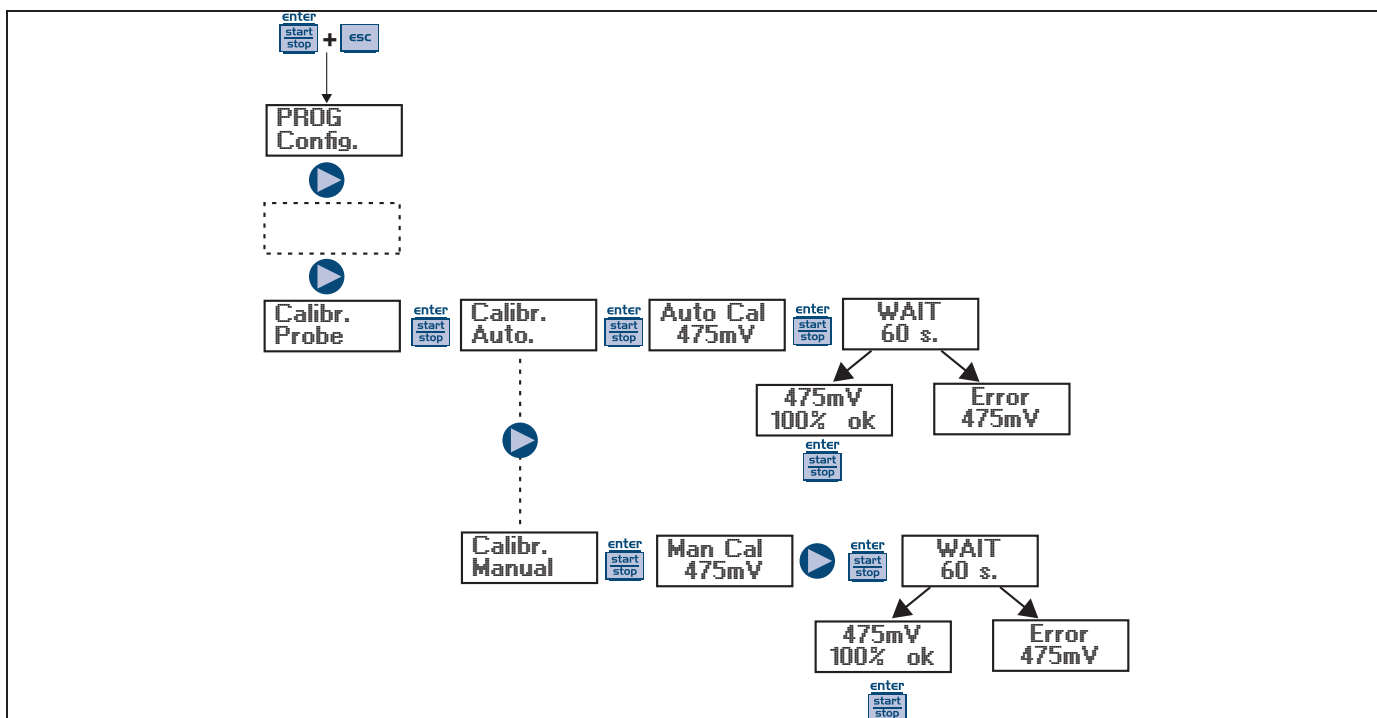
enter
start
stop
+
esc

PROG
Config.

Calibr.
Probe

enter
start
stop

Calibr.
Auto.

enter
start
stop

Auto Cal
475mV

enter
start
stop

WAIT
60 s.

475mV
100% ok

enter
start
stop

Error
475mV

Calibr.
Manual

enter
start
stop

Man Cal
475mV

enter
start
stop

WAIT
60 s.

475mV
100% ok

enter
start
stop

Error
475mV